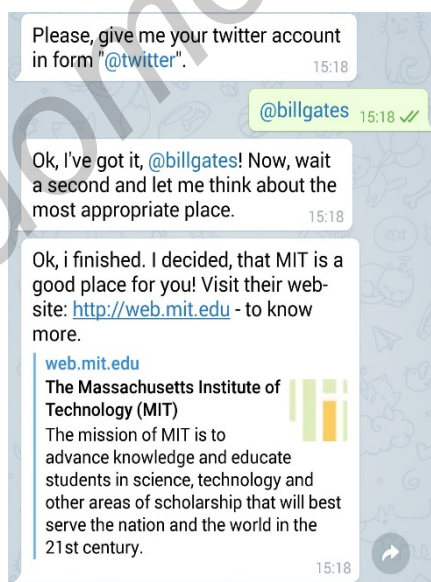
Please, give me your twitter account in form "@twitter".
15:18

@billgates 15:18

Ok, I've got it, @billgates! Now, wait a second and let me think about the most appropriate place.
15:18

Ok, i finished. I decided, that MIT is a good place for you! Visit their website: http://web.mit.edu - to know more.

web.mit.edu
The Massachusetts Institute of Technology (MIT)
The mission of MIT is to advance knowledge and educate students in science, technology and other areas of scholarship that will best serve the nation and the world in the 21st century.
15:18